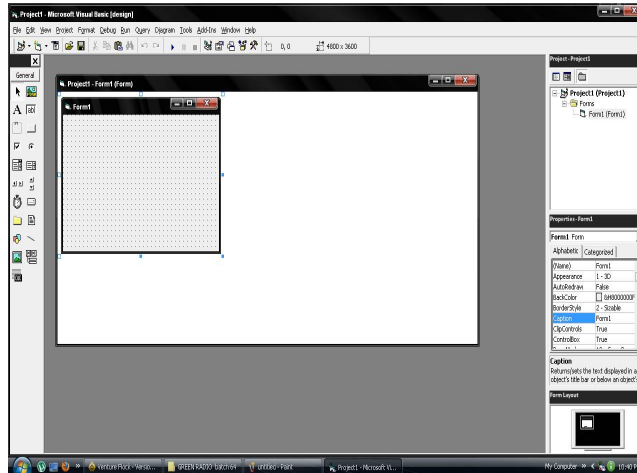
Project1 - Microsoft Visual Basic [design]

File Edit View Project Format Debug Run Query Diagram Tools Add-Ins Window Help

0, 0 4800 x 3600

General

Project1 - Form1 (Form)

Form1

Project - Project1

Project1 (Project1)
Forms
Form1 (Form1)

Properties - Form1

Form1 Form

Alphabetic Categorized

| (Name) | Form1 |
|---|---|
| Appearance | 1 - 3D |
| AutoRedraw | False |
| BackColor | &H8000000F |
| BorderStyle | 2 - Sizable |
| Caption | Form1 |
| ClipControls | True |
| ControlBox | True |

Caption
Returns/sets the text displayed in a object's title bar or below an object's

Form Layout

Venture Flock - Versio... GREEN RADIO batch64 untitled - Paint Project1 - Microsoft Vi...

My Computer 10:40